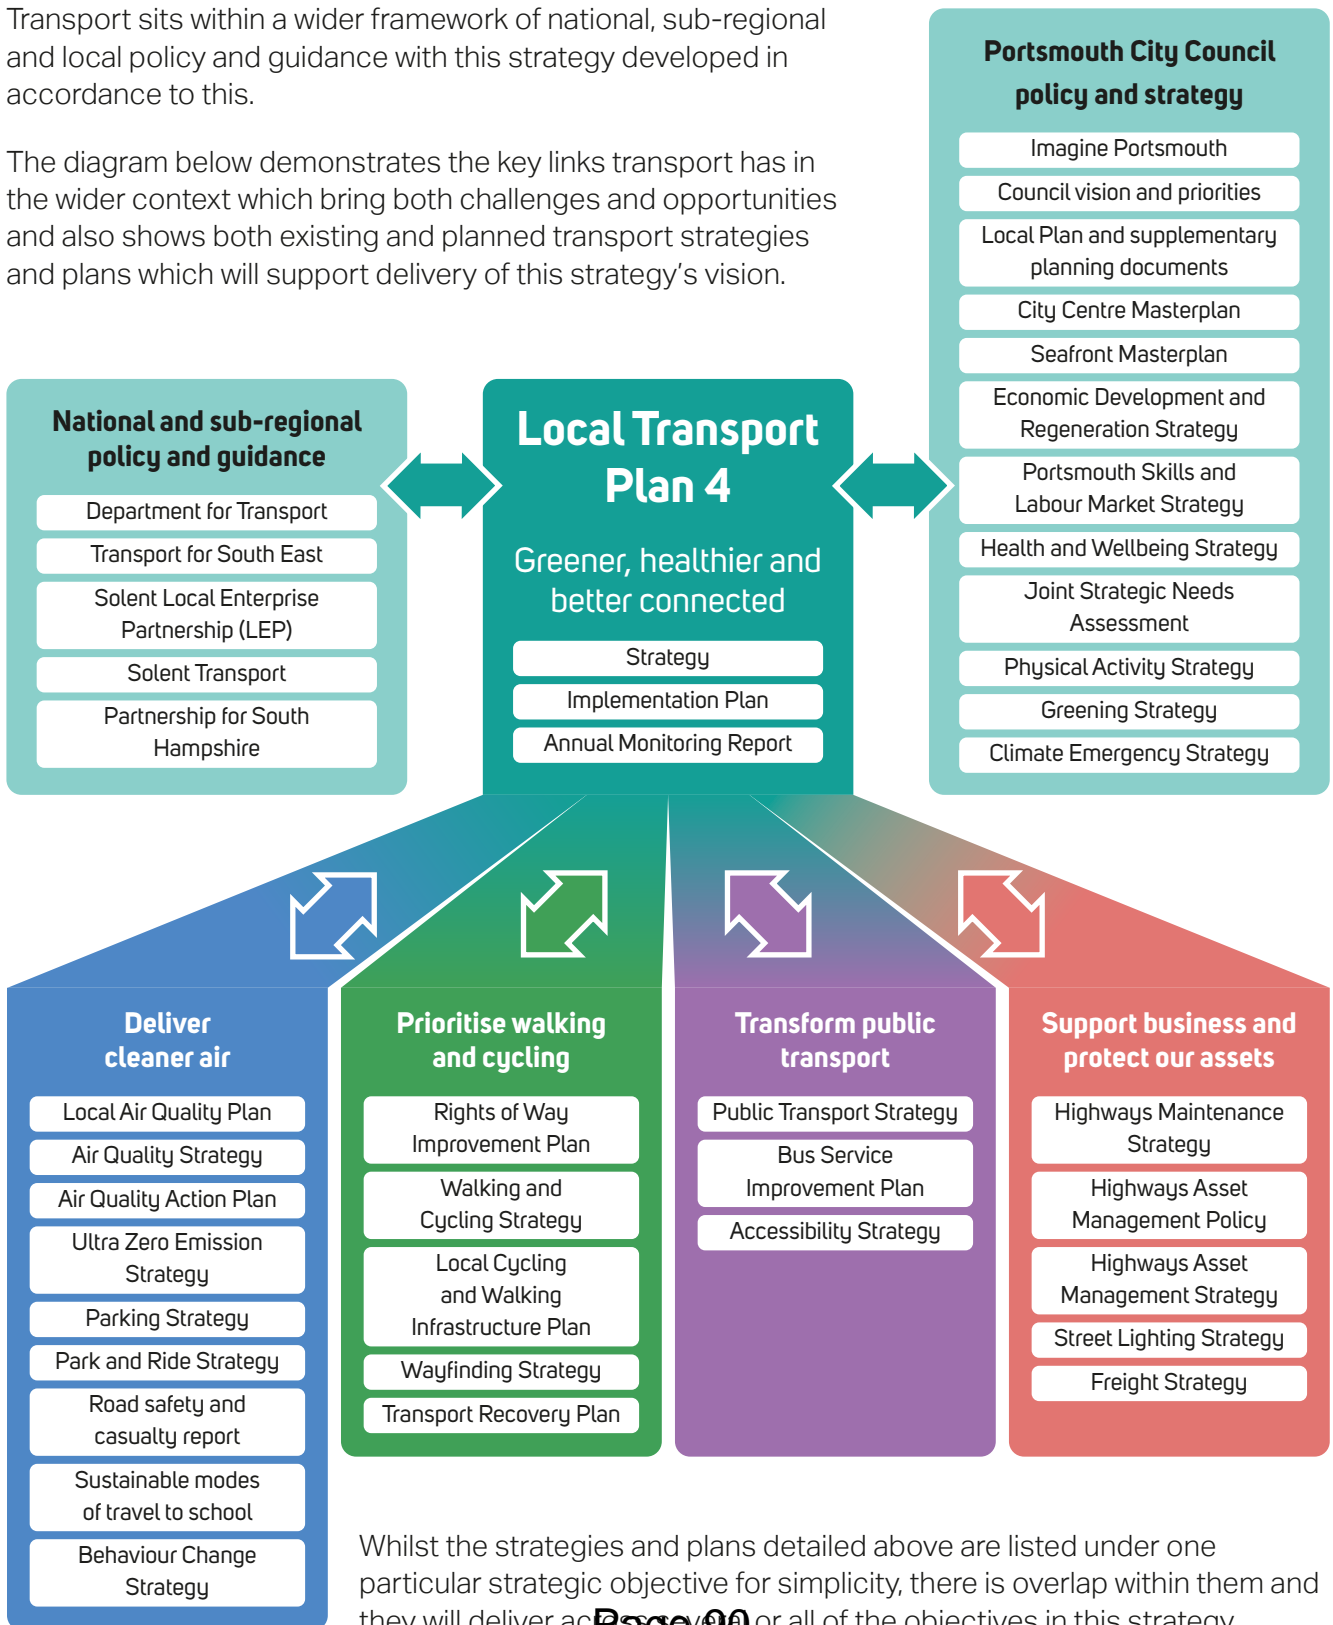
Transport sits within a wider framework of national, sub-regional and local policy and guidance with this strategy developed in accordance to this.

The diagram below demonstrates the key links transport has in the wider context which bring both challenges and opportunities and also shows both existing and planned transport strategies and plans which will support delivery of this strategy's vision.

Portsmouth City Council policy and strategy

Imagine Portsmouth

Council vision and priorities

Local Plan and supplementary planning documents

City Centre Masterplan

Seafront Masterplan

Economic Development and Regeneration Strategy

Portsmouth Skills and Labour Market Strategy

Health and Wellbeing Strategy

Joint Strategic Needs Assessment

Physical Activity Strategy

Greening Strategy

Climate Emergency Strategy

National and sub-regional policy and guidance

Department for Transport

Transport for South East

Solent Local Enterprise Partnership (LEP)

Solent Transport

Partnership for South Hampshire

Local Transport Plan 4

Greener, healthier and better connected

Strategy

Implementation Plan

Annual Monitoring Report

Deliver cleaner air

Local Air Quality Plan

Air Quality Strategy

Air Quality Action Plan

Ultra Zero Emission Strategy

Parking Strategy

Park and Ride Strategy

Road safety and casualty report

Sustainable modes of travel to school

Behaviour Change Strategy

Prioritise walking and cycling

Rights of Way Improvement Plan

Walking and Cycling Strategy

Local Cycling and Walking Infrastructure Plan

Wayfinding Strategy

Transport Recovery Plan

Transform public transport

Public Transport Strategy

Bus Service Improvement Plan

Accessibility Strategy

Support business and protect our assets

Highways Maintenance Strategy

Highways Asset Management Policy

Highways Asset Management Strategy

Street Lighting Strategy

Freight Strategy

Whilst the strategies and plans detailed above are listed under one particular strategic objective for simplicity, there is overlap within them and they will deliver ac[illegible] Page 90 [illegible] or all of the objectives in this strategy.